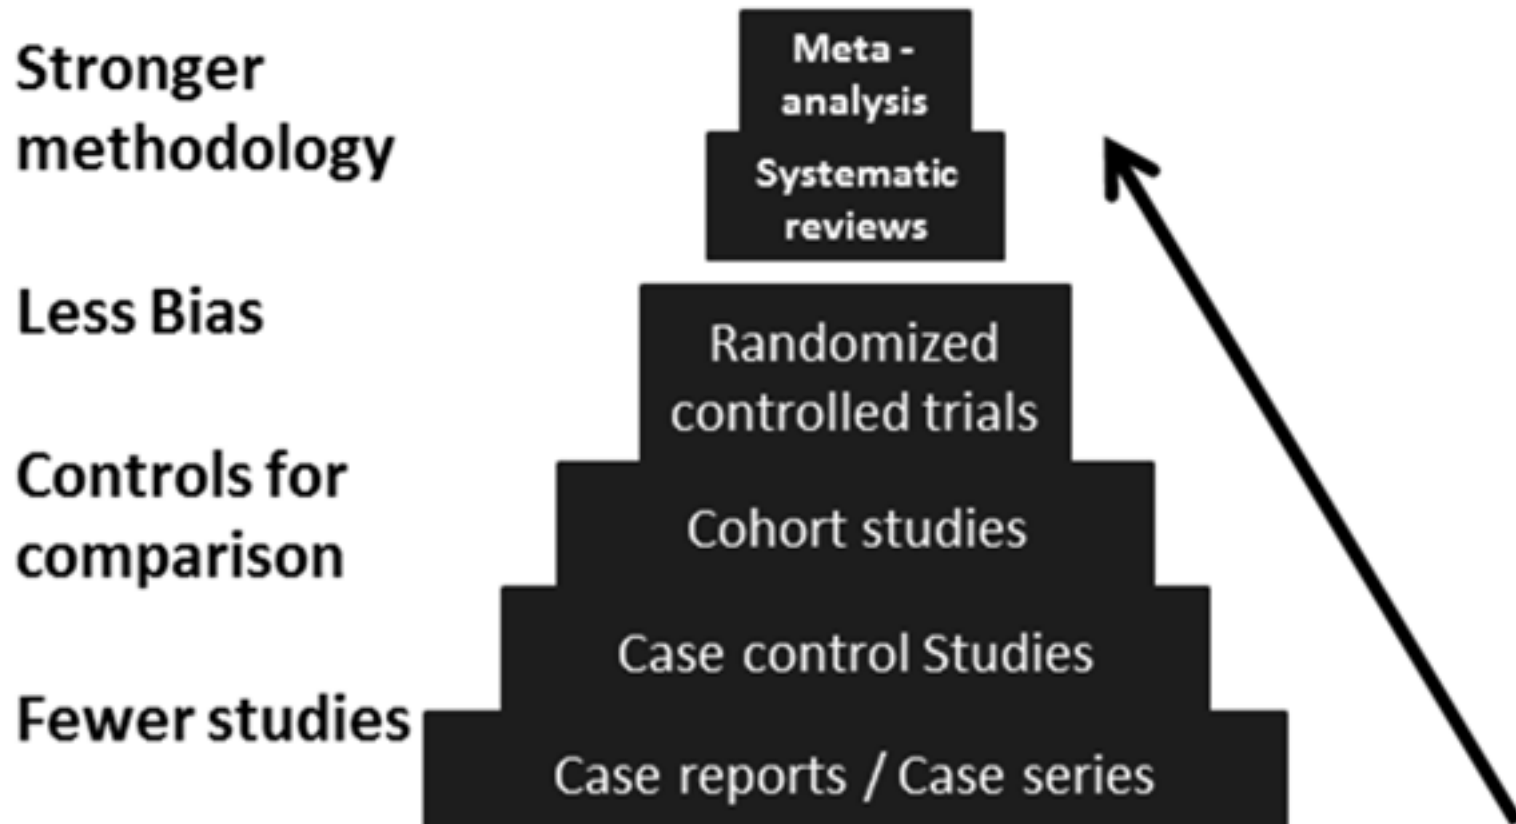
Stronger methodology

Less Bias

Controls for comparison

Fewer studies

Meta - analysis

Systematic reviews

Randomized controlled trials

Cohort studies

Case control Studies

Case reports / Case series